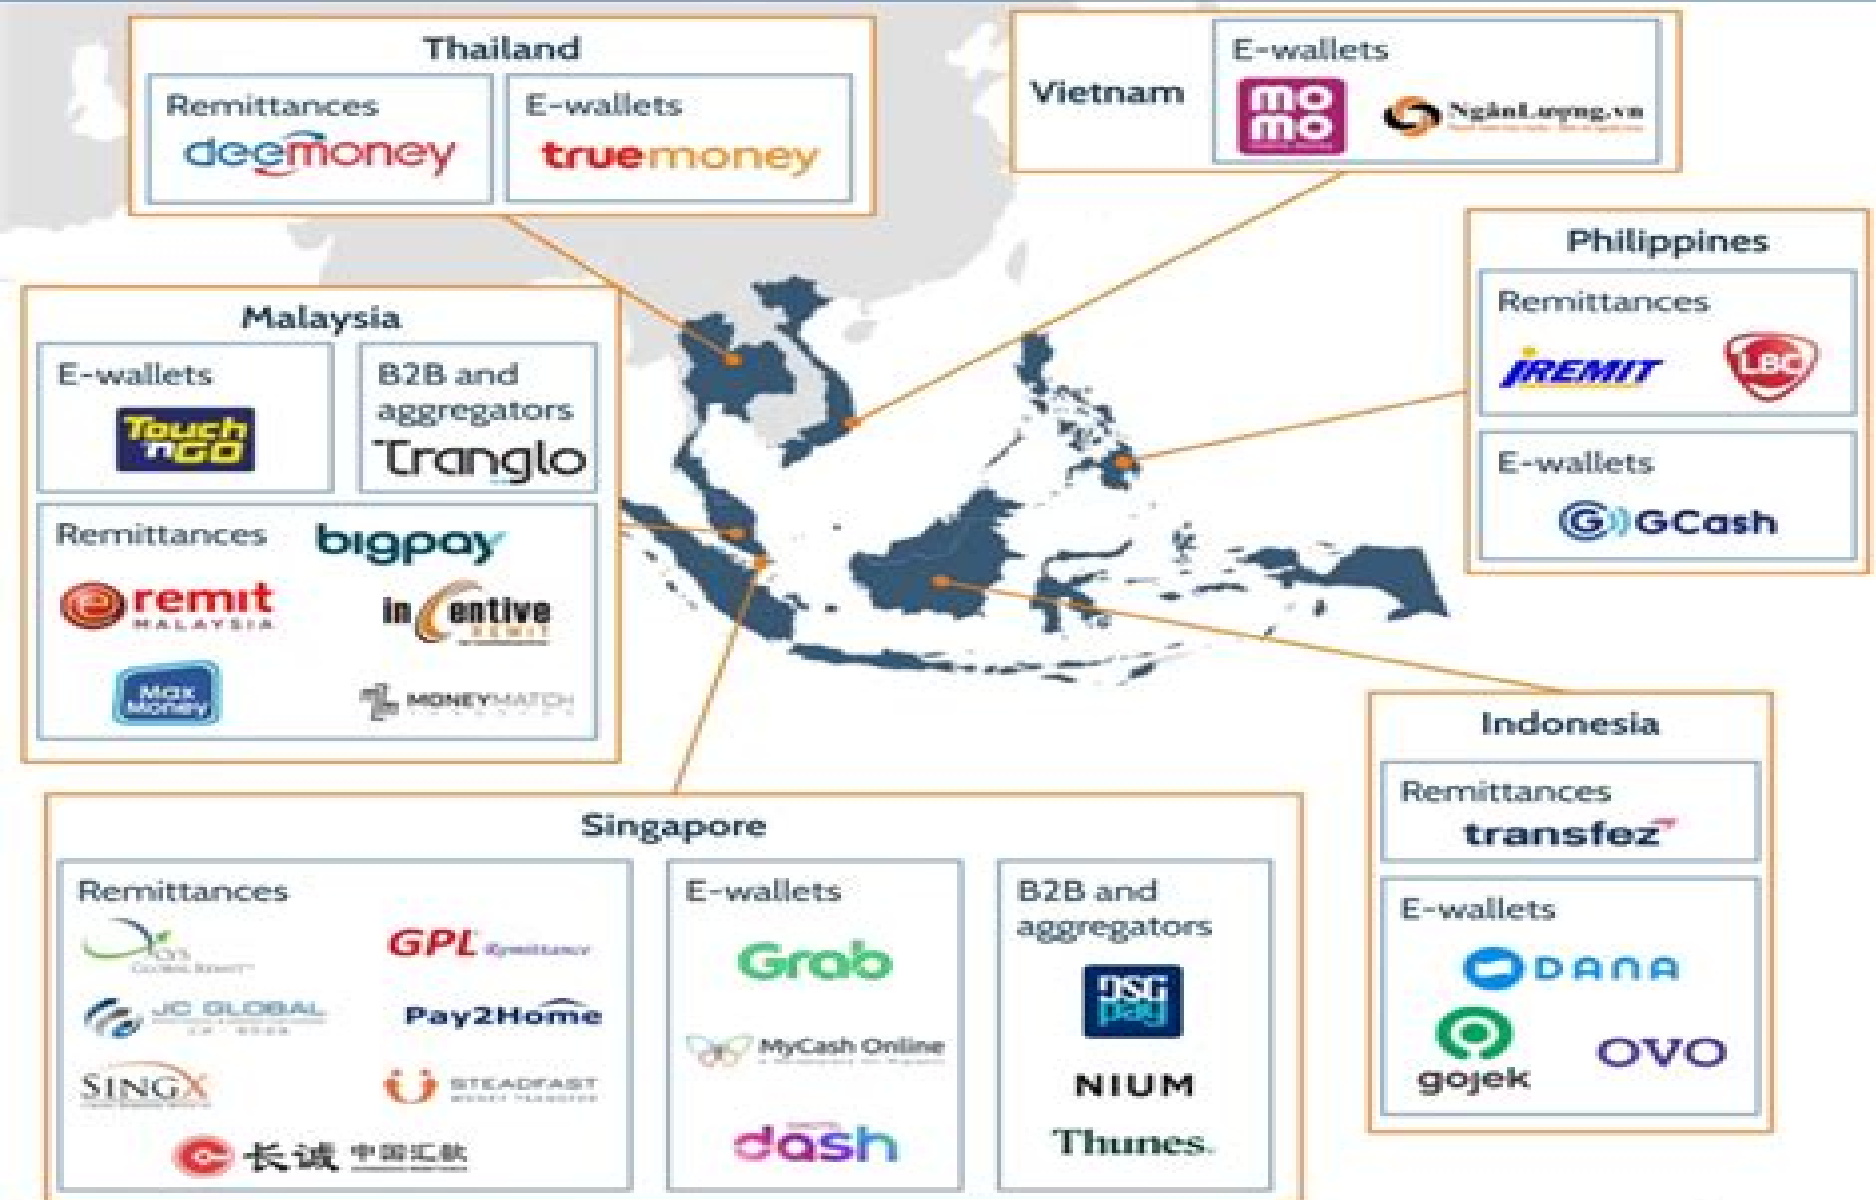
Thailand

Remittances
deemoney

E-wallets
truemoney

Vietnam

E-wallets
mo mo
NganLuong.vn

Philippines

Remittances
iREMIT
LBC

E-wallets
GCash

Malaysia

E-wallets
Touch 'n GO

B2B and aggregators
Tranglo

Remittances
bigpay
remit MALAYSIA
incentive REMIT
Max Money
MONEYMATCH

Indonesia

Remittances
transfez

E-wallets
DANA
gojek
OVO

Singapore

Remittances
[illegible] GLOBAL REMIT
GPL Remittance
JC GLOBAL
Pay2Home
SINGX
STEADFAST MONEY TRANSFER
长城 中国汇款

E-wallets
Grab
MyCash Online
dash

B2B and aggregators
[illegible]
NIUM
Thunes.